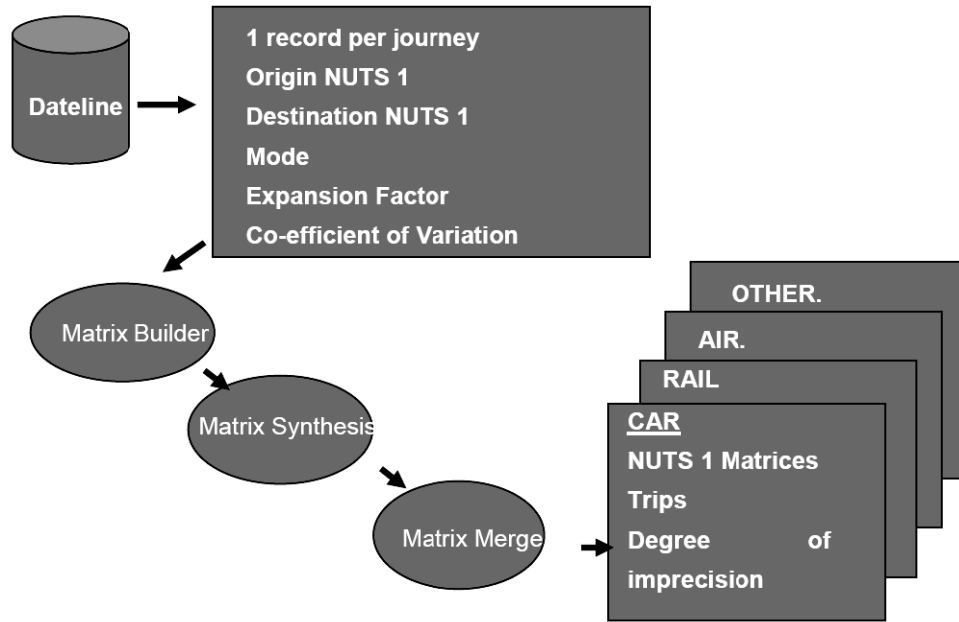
Dateline

1 record per journey
Origin NUTS 1
Destination NUTS 1
Mode
Expansion Factor
Co-efficient of Variation

Matrix Builder

Matrix Synthesis

Matrix Merge

OTHER.

AIR.

RAIL

CAR
NUTS 1 Matrices
Trips
Degree of imprecision